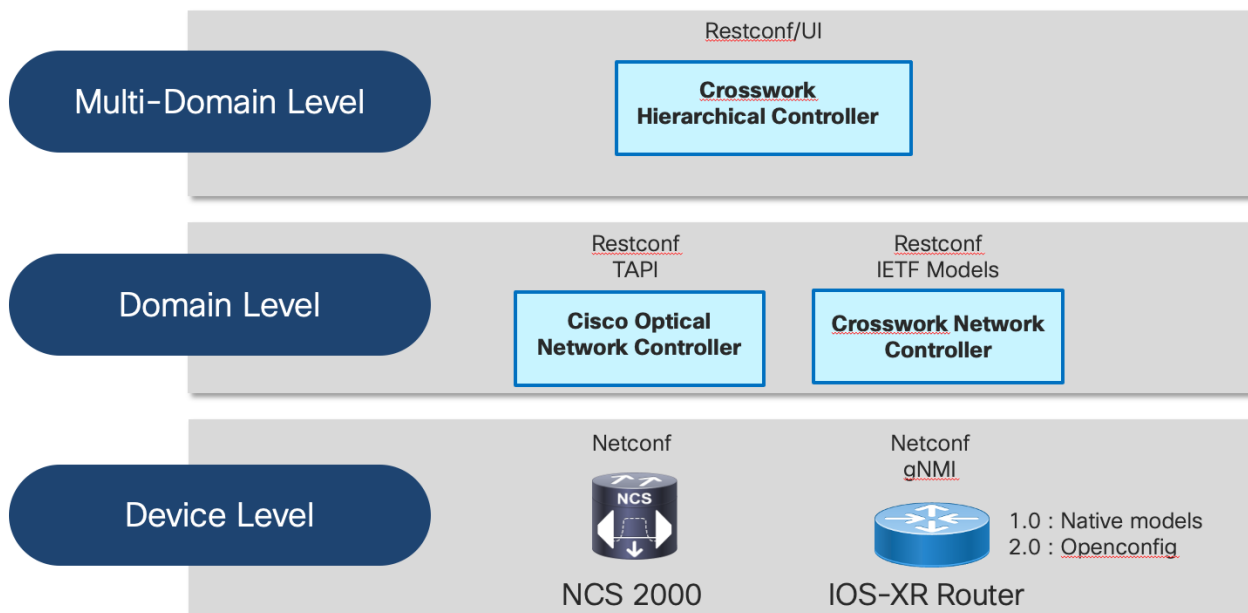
Multi-Domain Level

Restconf/UI

Crosswork
Hierarchical Controller

Domain Level

Restconf
TAPI

Cisco Optical
Network Controller

Restconf
IETF Models

Crosswork Network
Controller

Device Level

Netconf

NCS

NCS 2000

Netconf
gNMI

1.0 : Native models
2.0 : Openconfig

IOS-XR Router